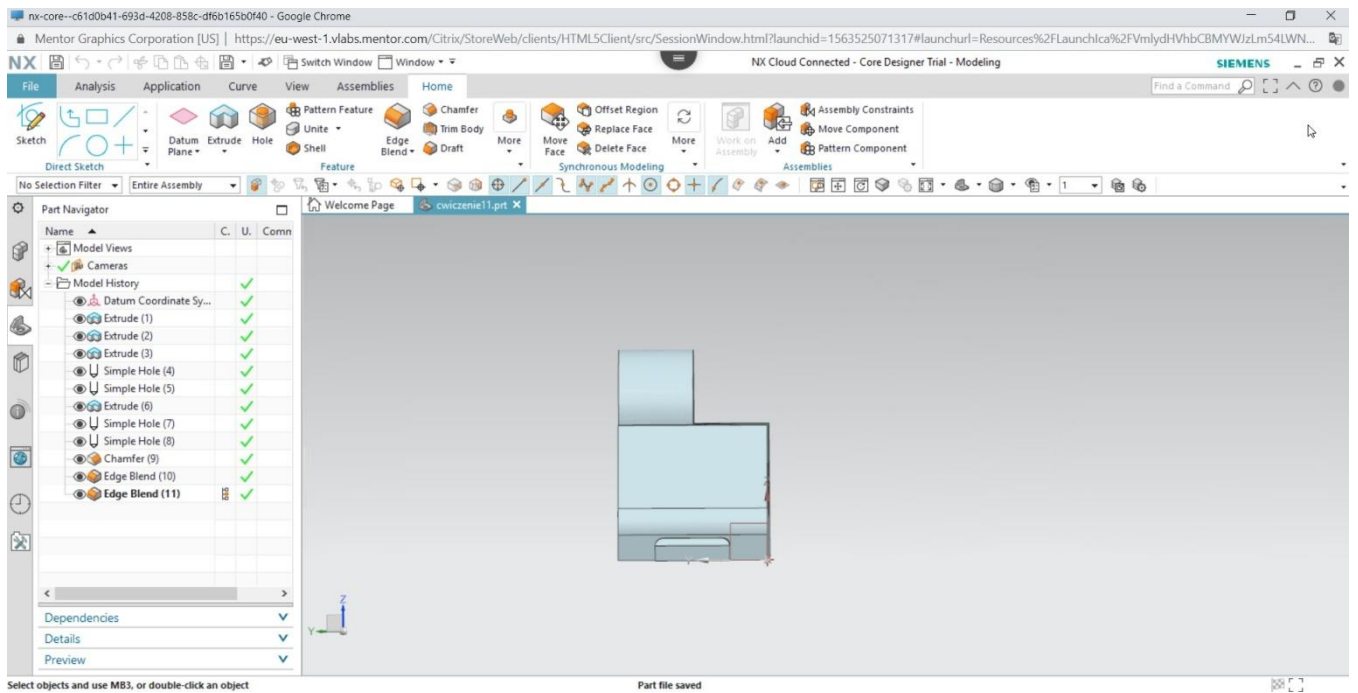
nx-core--c61d0b41-693d-4208-858c-df6b165b0f40 - Google Chrome

Mentor Graphics Corporation [US] | https://eu-west-1.vlabs.mentor.com/Citrix/StoreWeb/clients/HTML5Client/src/SessionWindow.html?launchid=1563525071317#launchurl=Resources%2FLaunchIca%2FVmlydHVhbCBMYWJzLm54LWN...

NX Switch Window Window NX Cloud Connected - Core Designer Trial - Modeling SIEMENS

File Analysis Application Curve View Assemblies Home Find a Command

Sketch Datum Plane Extrude Hole Pattern Feature Unite Shell Edge Blend Chamfer Trim Body Draft More Move Face Offset Region Replace Face Delete Face More Work on Assembly Add Assembly Constraints Move Component Pattern Component

Direct Sketch Feature Synchronous Modeling Assemblies

No Selection Filter Entire Assembly 1

Part Navigator Welcome Page cwiczenie11.prt

| Name | C. | U. | Comn |
|---|---|---|---|
| Model Views | | | |
| Cameras | | | |
| Model History | | | |
| Datum Coordinate Sy... | | ✓ | |
| Extrude (1) | | ✓ | |
| Extrude (2) | | ✓ | |
| Extrude (3) | | ✓ | |
| Simple Hole (4) | | ✓ | |
| Simple Hole (5) | | ✓ | |
| Extrude (6) | | ✓ | |
| Simple Hole (7) | | ✓ | |
| Simple Hole (8) | | ✓ | |
| Chamfer (9) | | ✓ | |
| Edge Blend (10) | | ✓ | |
| Edge Blend (11) | | ✓ | |

Dependencies
Details
Preview

Z
Y

Select objects and use MB3, or double-click an object Part file saved